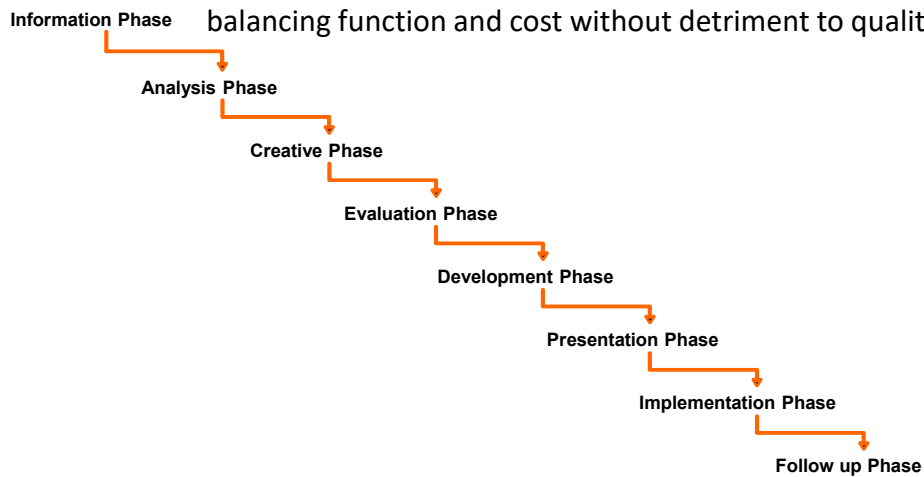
Information Phase

balancing function and cost without detriment to qualit

Analysis Phase

Creative Phase

Evaluation Phase

Development Phase

Presentation Phase

Implementation Phase

Follow up Phase